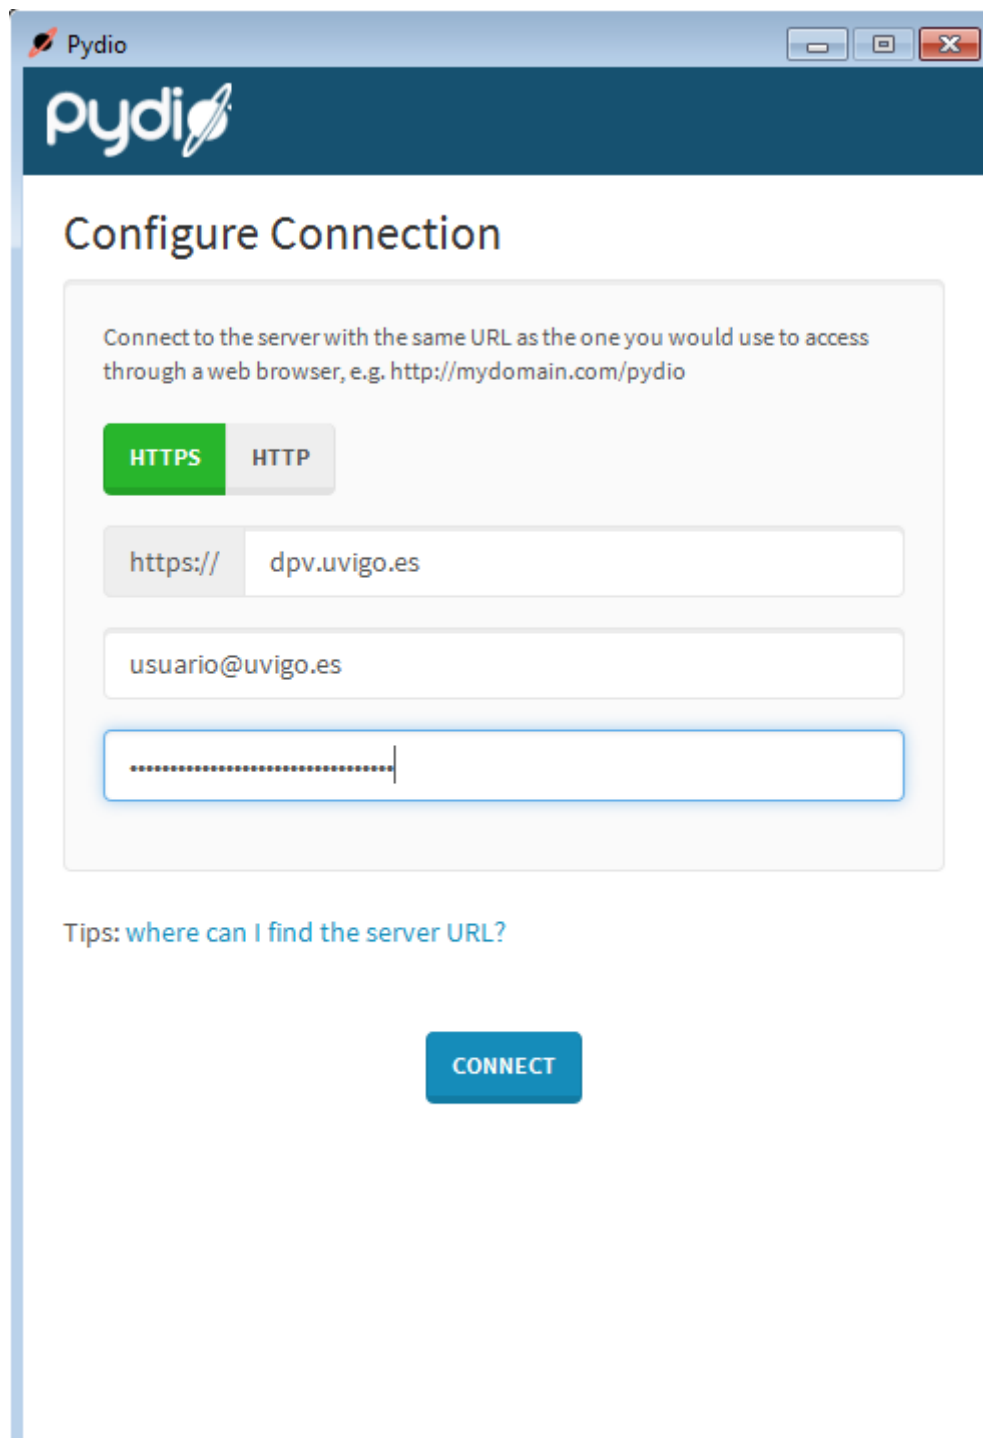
Pydio

pydio

Configure Connection

Connect to the server with the same URL as the one you would use to access through a web browser, e.g. http://mydomain.com/pydio

HTTPS HTTP

https:// dpv.uvigo.es

usuario@uvigo.es

••••••••••••••••••••••••••••••••••

Tips: where can I find the server URL?

CONNECT